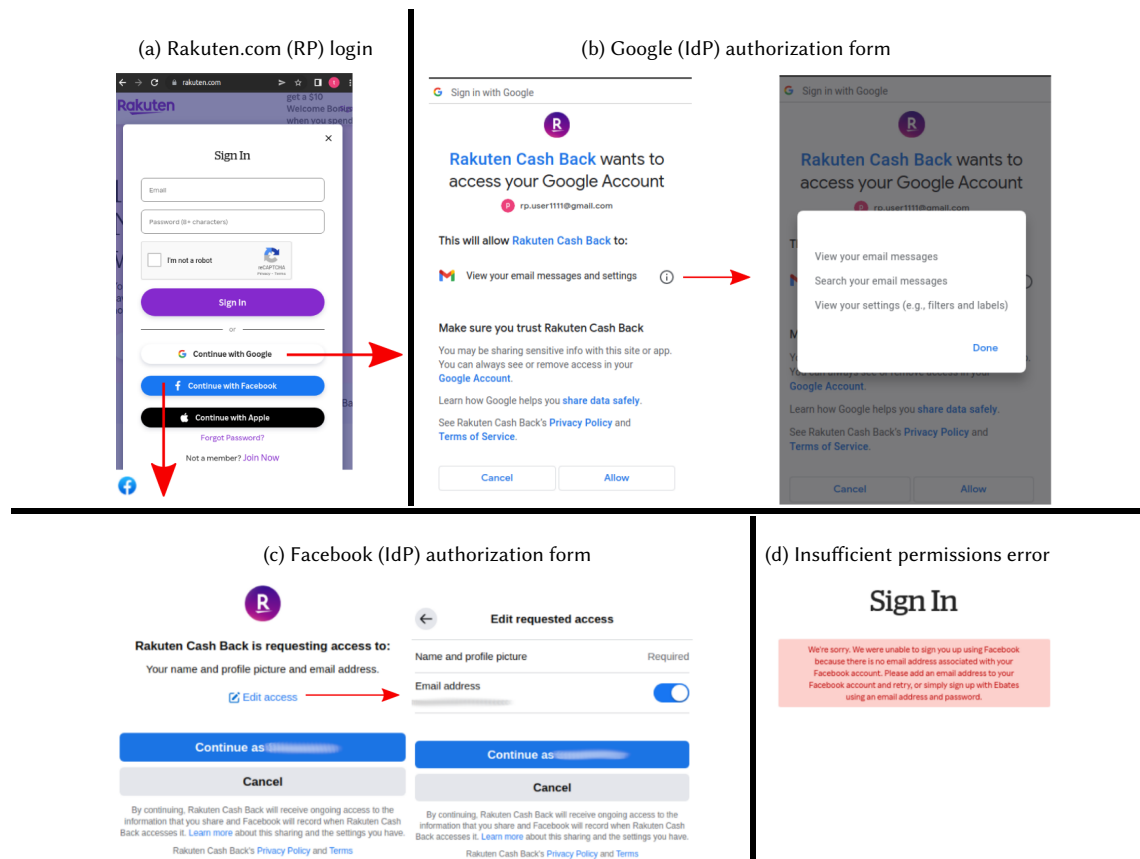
(a) Rakuten.com (RP) login

rakuten.com

Rakuten

get a $10 Welcome Bonus when you spend

Sign In

Email

Password (8+ characters)

I'm not a robot

reCAPTCHA Privacy - Terms

Sign In

or

Continue with Google

Continue with Facebook

Continue with Apple

Forgot Password?

Not a member? Join Now

(b) Google (IdP) authorization form

Sign in with Google

R

Rakuten Cash Back wants to access your Google Account

rp.user1111@gmail.com

This will allow Rakuten Cash Back to:

View your email messages and settings

Make sure you trust Rakuten Cash Back

You may be sharing sensitive info with this site or app. You can always see or remove access in your Google Account.

Learn how Google helps you share data safely.

See Rakuten Cash Back's Privacy Policy and Terms of Service.

Cancel

Allow

Sign in with Google

Rakuten Cash Back wants to access your Google Account

rp.user1111@gmail.com

View your email messages

Search your email messages

View your settings (e.g., filters and labels)

Done

Google Account.

Learn how Google helps you share data safely.

See Rakuten Cash Back's Privacy Policy and Terms of Service.

Cancel

Allow

(c) Facebook (IdP) authorization form

R

Rakuten Cash Back is requesting access to:

Your name and profile picture and email address.

Edit access

Continue as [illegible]

Cancel

By continuing, Rakuten Cash Back will receive ongoing access to the information that you share and Facebook will record when Rakuten Cash Back accesses it. Learn more about this sharing and the settings you have.

Rakuten Cash Back's Privacy Policy and Terms

Edit requested access

Name and profile picture

Required

Email address

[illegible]

Continue as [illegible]

Cancel

By continuing, Rakuten Cash Back will receive ongoing access to the information that you share and Facebook will record when Rakuten Cash Back accesses it. Learn more about this sharing and the settings you have.

Rakuten Cash Back's Privacy Policy and Terms

(d) Insufficient permissions error

Sign In

We're sorry. We were unable to sign you up using Facebook because there is no email address associated with your Facebook account. Please add an email address to your Facebook account and retry, or simply sign up with Ebates using an email address and password.